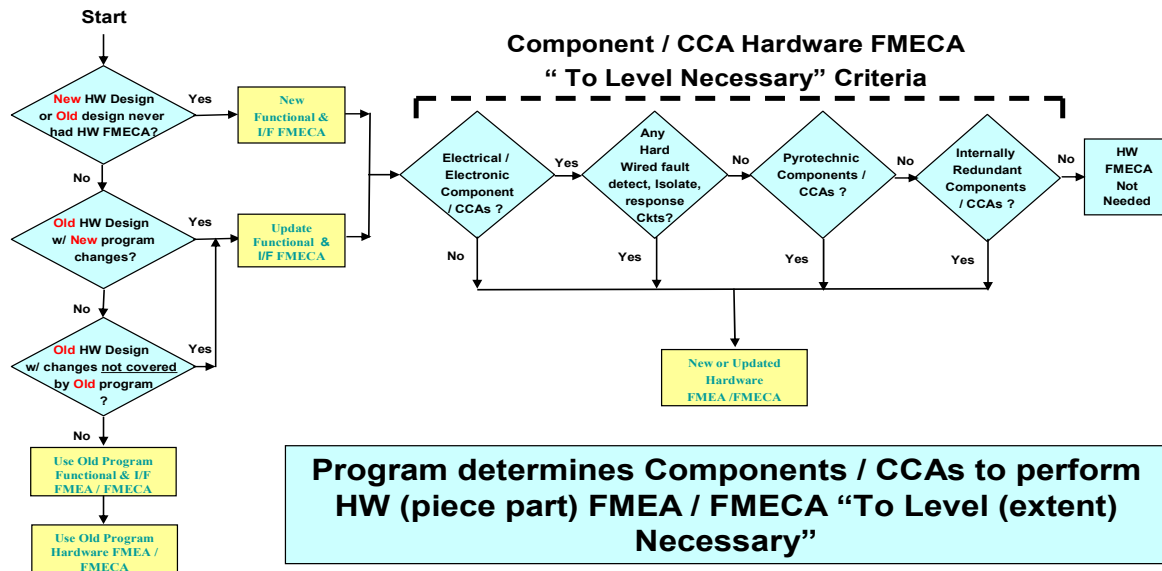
Start

New HW Design or Old design never had HW FMECA?

Yes

New Functional & I/F FMECA

No

Old HW Design w/ New program changes?

Yes

Update Functional & I/F FMECA

No

Old HW Design w/ changes not covered by Old program ?

Yes

No

Use Old Program Functional & I/F FMEA / FMECA

Use Old Program Hardware FMEA / FMECA

Component / CCA Hardware FMECA
" To Level Necessary" Criteria

Electrical / Electronic Component / CCAs ?

Yes

Any Hard Wired fault detect, Isolate, response Ckts?

No

Pyrotechnic Components / CCAs ?

No

Internally Redundant Components / CCAs ?

No

HW FMECA Not Needed

No

Yes

Yes

Yes

New or Updated Hardware FMEA /FMECA

Program determines Components / CCAs to perform HW (piece part) FMEA / FMECA "To Level (extent) Necessary"